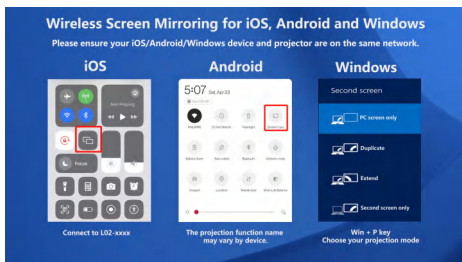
Wireless Screen Mirroring for iOS, Android and Windows

Please ensure your iOS/Android/Windows device and projector are on the same network.

iOS

Focus

Connect to L02-xxxx

Android

5:07 Sat, Apr 20

The projection function name may vary by device.

Windows

Second screen

PC screen only

Duplicate

Extend

Second screen only

Win + P key
Choose your projection mode